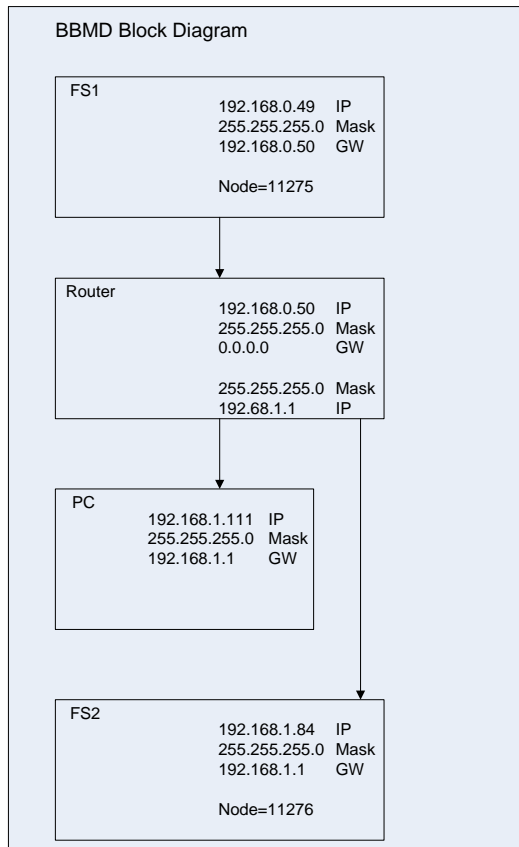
BBMD Block Diagram

FS1
192.168.0.49 IP
255.255.255.0 Mask
192.168.0.50 GW

Node=11275

Router
192.168.0.50 IP
255.255.255.0 Mask
0.0.0.0 GW

255.255.255.0 Mask
192.68.1.1 IP

PC
192.168.1.111 IP
255.255.255.0 Mask
192.168.1.1 GW

FS2
192.168.1.84 IP
255.255.255.0 Mask
192.168.1.1 GW

Node=11276